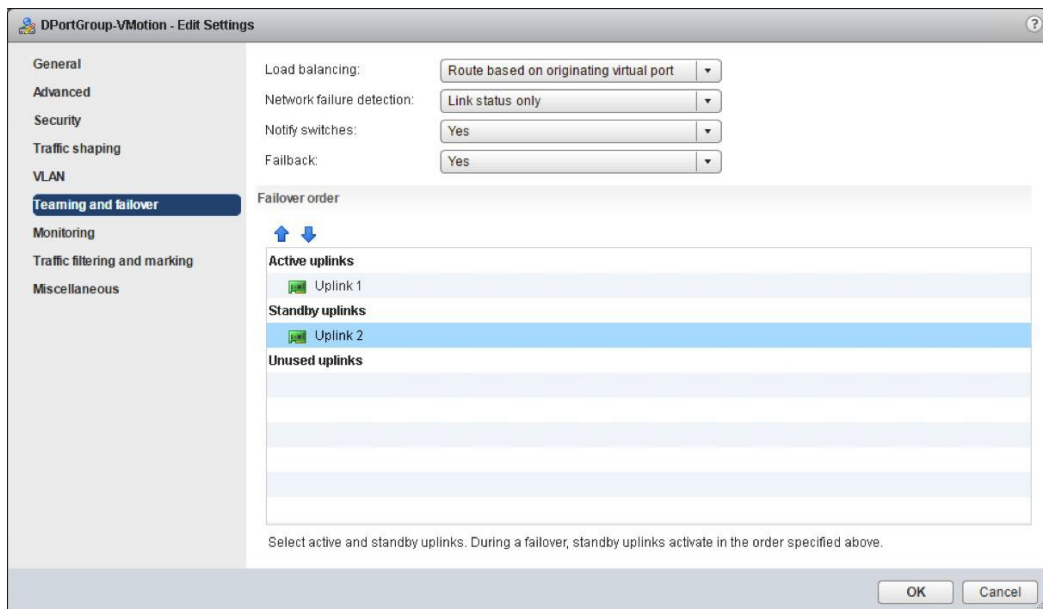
DPortGroup-VMotion - Edit Settings

?

General
Advanced
Security
Traffic shaping
VLAN
Teaming and failover
Monitoring
Traffic filtering and marking
Miscellaneous

Load balancing: Route based on originating virtual port
Network failure detection: Link status only
Notify switches: Yes
Failback: Yes

Failover order

Active uplinks
Uplink 1
Standby uplinks
Uplink 2
Unused uplinks

Select active and standby uplinks. During a failover, standby uplinks activate in the order specified above.

OK
Cancel